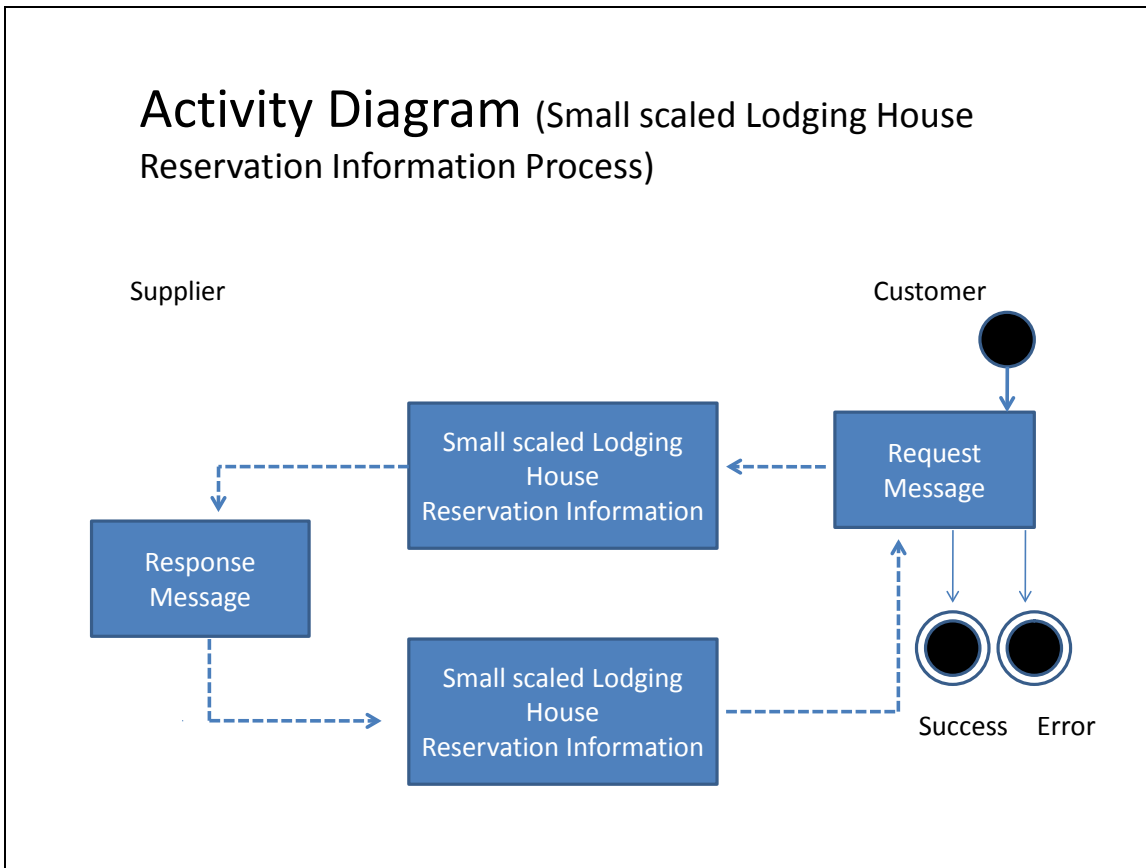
Activity Diagram (Small scaled Lodging House Reservation Information Process)

Supplier

Customer

Small scaled Lodging House Reservation Information

Request Message

Response Message

Small scaled Lodging House Reservation Information

Success

Error